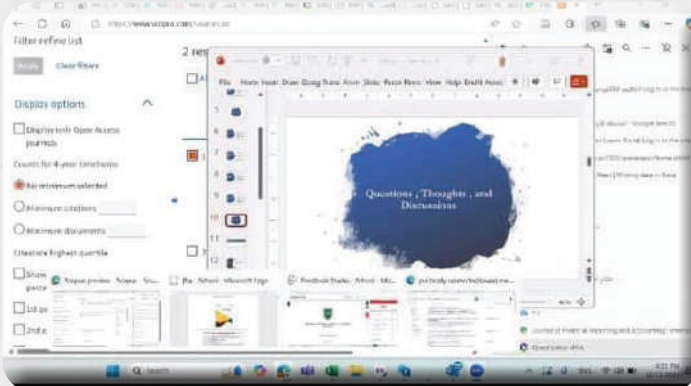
Filter refine list

Apply  Clear filters

Display options

Display only Open Access journals

Counts for 4-year timeframe

No minimum selected

Minimum citations

Minimum documents

Citescore highest quartile

2 res

File  Home  Insert  Draw  Design  Transitions  Animations  Slide Show  Record  Review  View  Help

5
6
7
8
9
10
11
12

Questions , Thoughts , and Discussions

Scopus preview - Scopus - Sou...

Feedback Studio - School - Mic...

Q Search